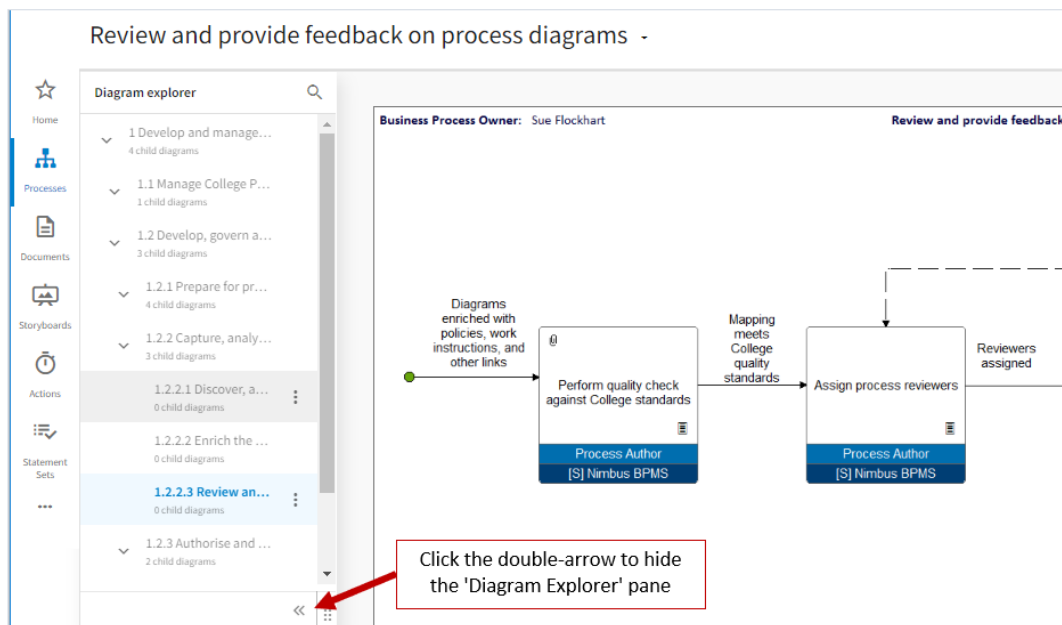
Review and provide feedback on process diagrams -

Home

Processes

Documents

Storyboards

Actions

Statement Sets

•••

Diagram explorer

1 Develop and manage...
4 child diagrams

1.1 Manage College P...
1 child diagrams

1.2 Develop, govern a...
3 child diagrams

1.2.1 Prepare for pr...
4 child diagrams

1.2.2 Capture, analy...
3 child diagrams

1.2.2.1 Discover, a...
0 child diagrams

1.2.2.2 Enrich the ...
0 child diagrams

1.2.2.3 Review an...
0 child diagrams

1.2.3 Authorise and ...
2 child diagrams

«

Business Process Owner: Sue Flockhart

Review and provide feedback

Diagrams enriched with policies, work instructions, and other links

Perform quality check against College standards

Process Author

[S] Nimbus BPMS

Mapping meets College quality standards

Assign process reviewers

Process Author

[S] Nimbus BPMS

Reviewers assigned

Click the double-arrow to hide the 'Diagram Explorer' pane